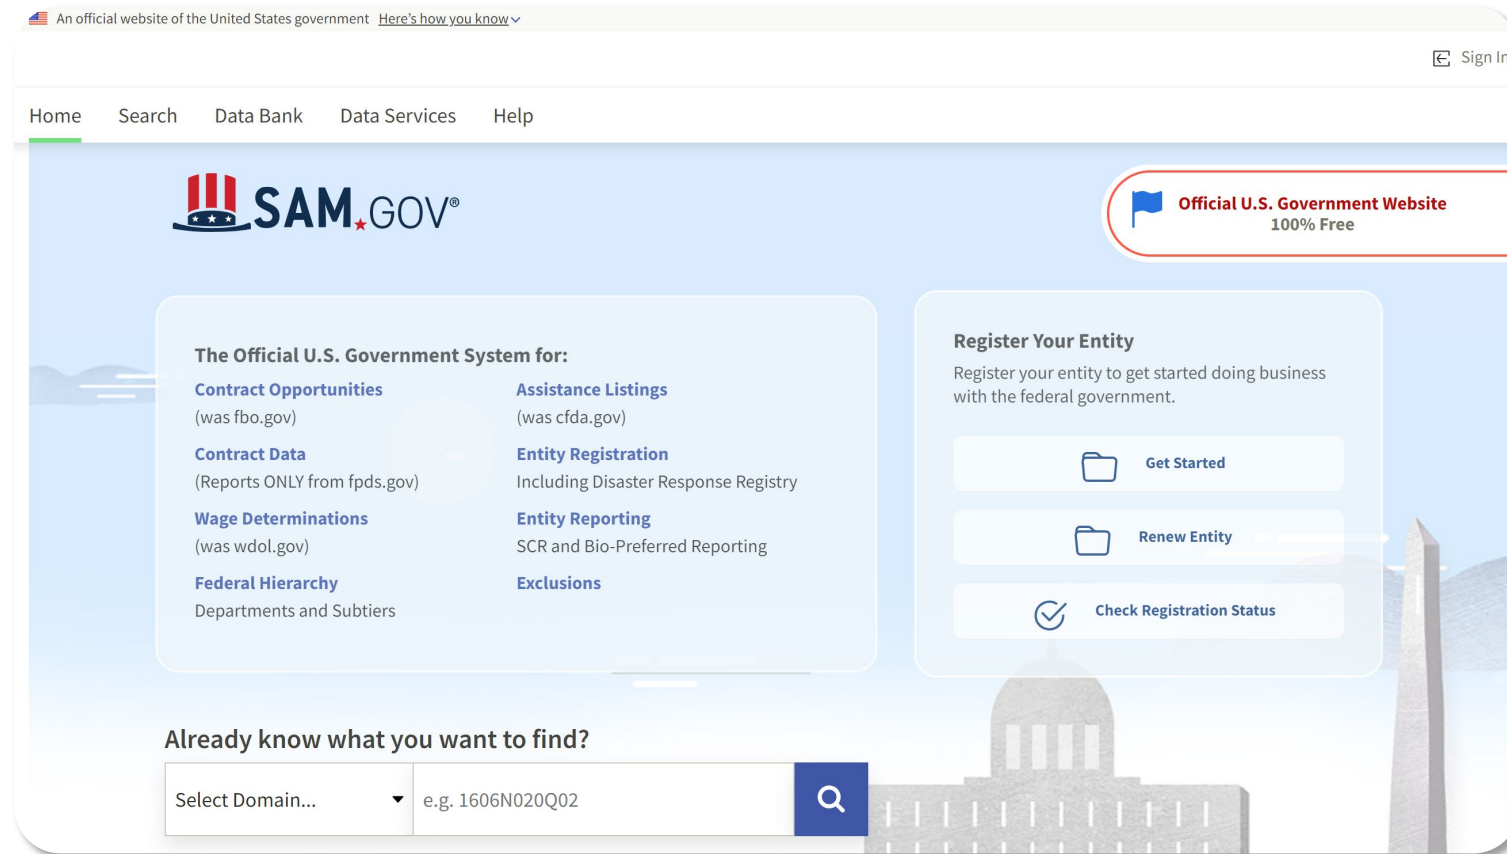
An official website of the United States government Here's how you know

Sign In

Home Search Data Bank Data Services Help

SAM.GOV®

Official U.S. Government Website
100% Free

The Official U.S. Government System for:

Contract Opportunities
(was fbo.gov)

Contract Data
(Reports ONLY from fpds.gov)

Wage Determinations
(was wdol.gov)

Federal Hierarchy
Departments and Subtiers

Assistance Listings
(was cfda.gov)

Entity Registration
Including Disaster Response Registry

Entity Reporting
SCR and Bio-Preferred Reporting

Exclusions

Register Your Entity
Register your entity to get started doing business with the federal government.

Get Started

Renew Entity

Check Registration Status

Already know what you want to find?

Select Domain...

e.g. 1606N020Q02